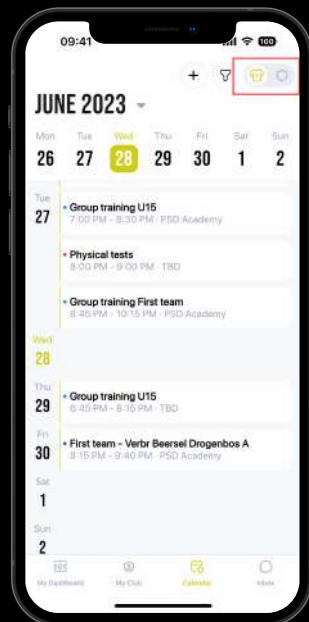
09:41
100
+
JUNE 2023
Mon Tue Wed Thu Fri Sat Sun
26 27 28 29 30 1 2
Tue
27
Group training U15
7:00 PM - 8:30 PM · PSD Academy
Physical tests
8:00 PM - 9:00 PM · TBD
Group training First team
8:45 PM - 10:15 PM · PSD Academy
Wed
28
Thu
29
Group training U15
6:45 PM - 8:15 PM · TBD
Fri
30
First team - Verbr Beersel Drogenbos A
8:15 PM - 9:40 PM · PSD Academy
Sat
1
Sun
2
My Dashboard
My Club
Calendar
More